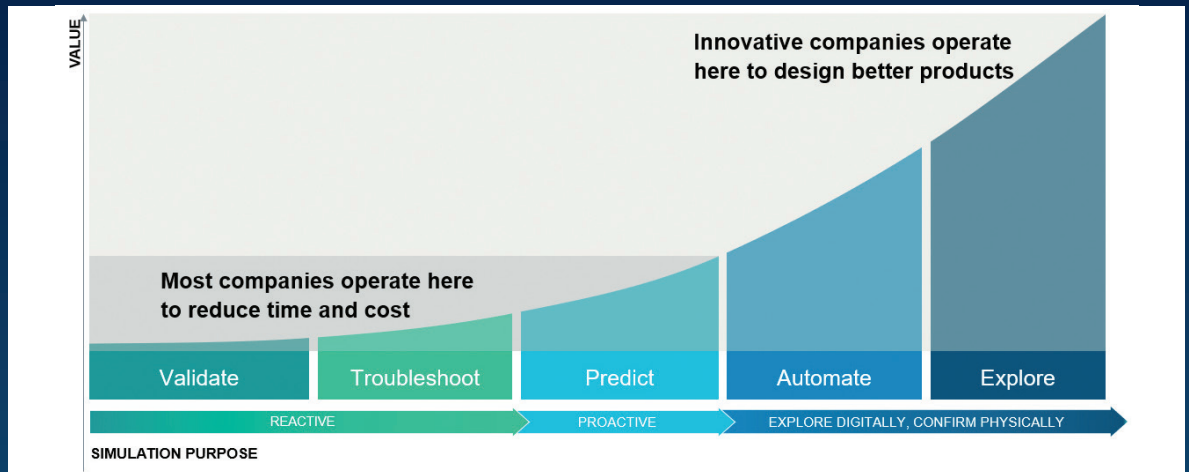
VALUE

Innovative companies operate here to design better products

Most companies operate here to reduce time and cost

Validate

Troubleshoot

Predict

Automate

Explore

REACTIVE

PROACTIVE

EXPLORE DIGITALLY, CONFIRM PHYSICALLY

SIMULATION PURPOSE